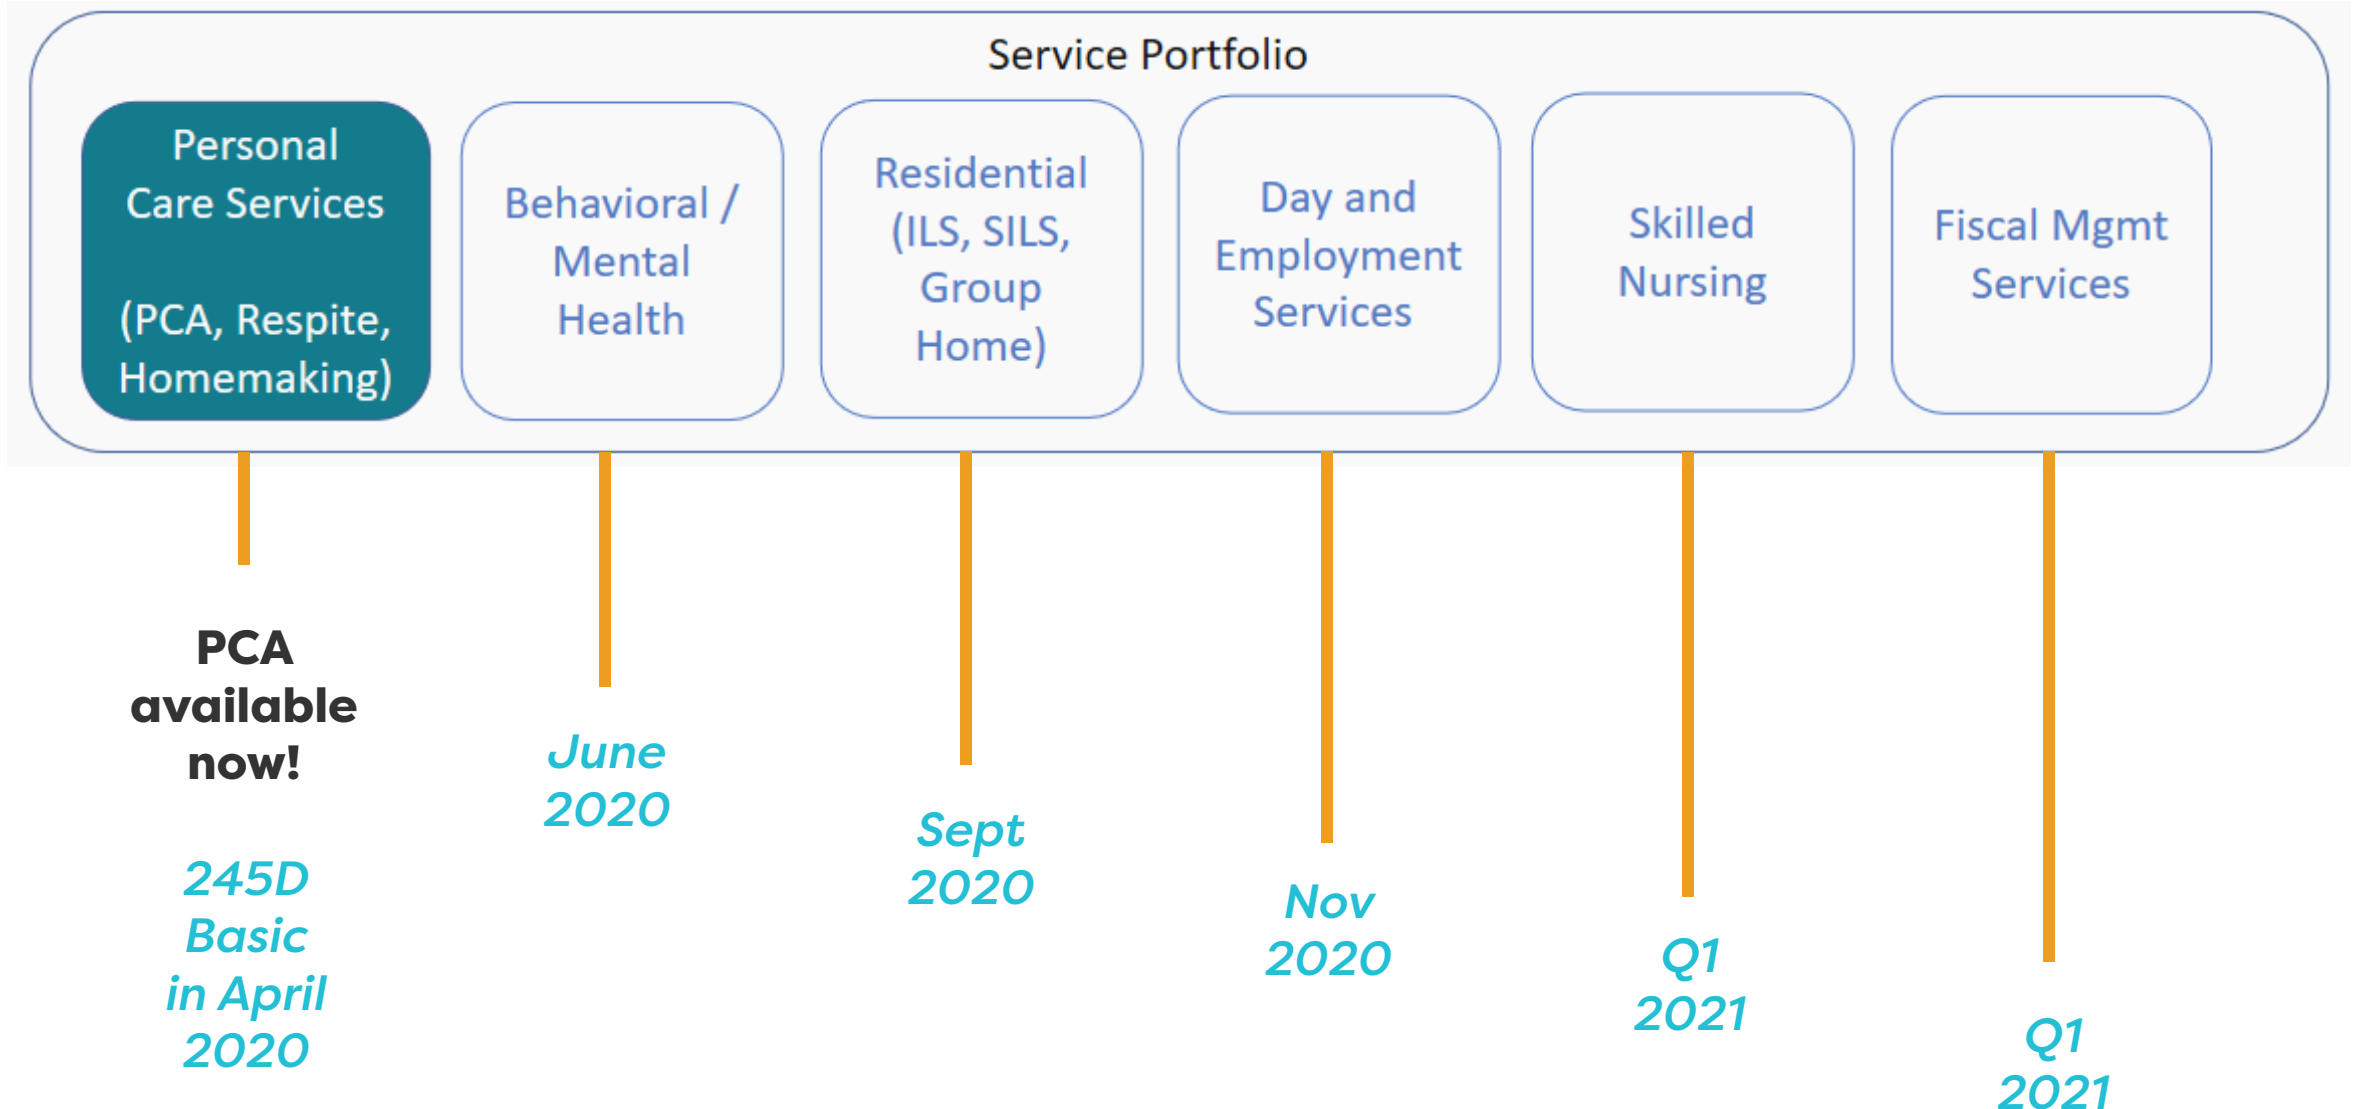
Service Portfolio

Personal Care Services

(PCA, Respite, Homemaking)

Behavioral / Mental Health

Residential (ILS, SILS, Group Home)

Day and Employment Services

Skilled Nursing

Fiscal Mgmt Services

PCA available now!

245D Basic in April 2020

June 2020

Sept 2020

Nov 2020

Q1 2021

Q1 2021